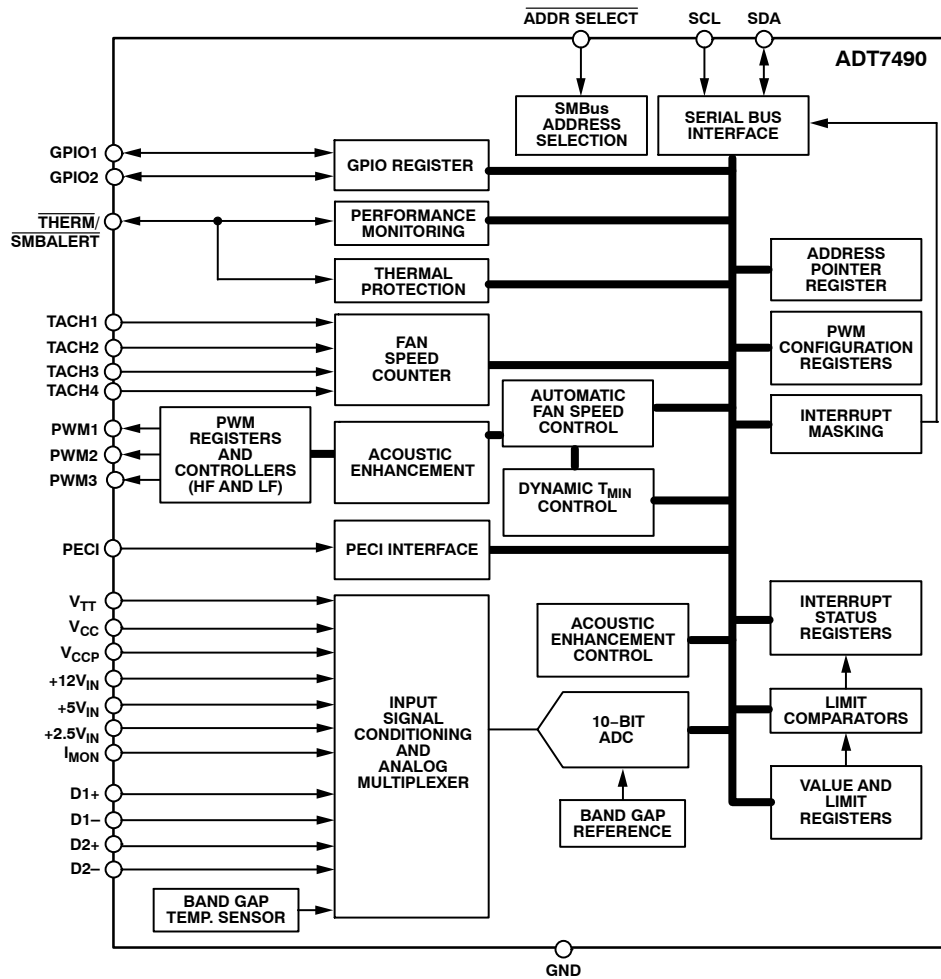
$\overline{\text{ADDR SELECT}}$
SCL
SDA
ADT7490
SMBus ADDRESS SELECTION
SERIAL BUS INTERFACE
GPIO1
GPIO2
GPIO REGISTER
$\overline{\text{THERM}}$/ $\overline{\text{SMBALERT}}$
PERFORMANCE MONITORING
THERMAL PROTECTION
ADDRESS POINTER REGISTER
TACH1
TACH2
TACH3
TACH4
FAN SPEED COUNTER
PWM CONFIGURATION REGISTERS
AUTOMATIC FAN SPEED CONTROL
INTERRUPT MASKING
PWM1
PWM2
PWM3
PWM REGISTERS AND CONTROLLERS (HF AND LF)
ACOUSTIC ENHANCEMENT
DYNAMIC $T_{MIN}$ CONTROL
PECI
PECI INTERFACE
$V_{TT}$
$V_{CC}$
$V_{CCP}$
$+12V_{IN}$
$+5V_{IN}$
$+2.5V_{IN}$
$I_{MON}$
D1+
D1–
D2+
D2–
INPUT SIGNAL CONDITIONING AND ANALOG MULTIPLEXER
ACOUSTIC ENHANCEMENT CONTROL
INTERRUPT STATUS REGISTERS
10–BIT ADC
LIMIT COMPARATORS
BAND GAP REFERENCE
VALUE AND LIMIT REGISTERS
BAND GAP TEMP. SENSOR
GND